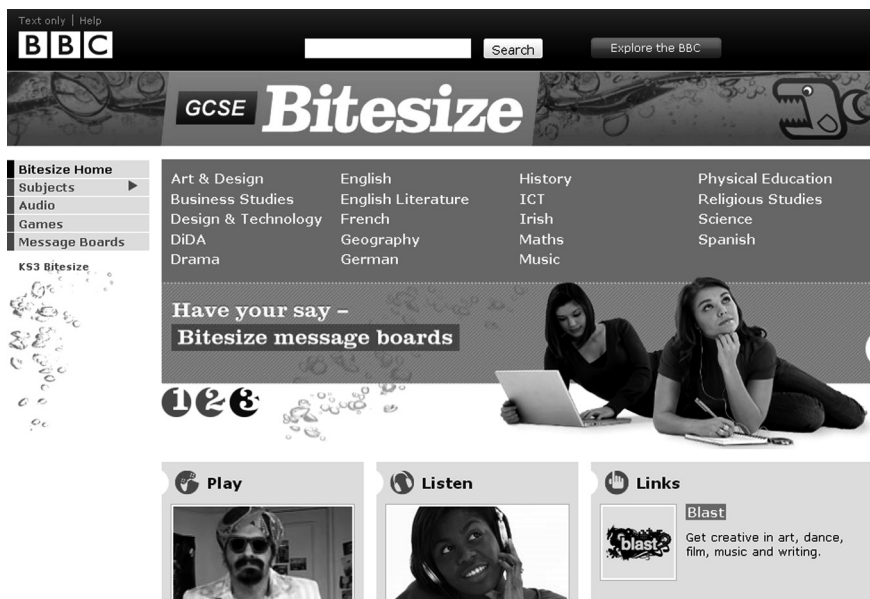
Text only | Help

BBC

Search

Explore the BBC

GCSE Bitesize

Bitesize Home
Subjects
Audio
Games
Message Boards

KS3 Bitesize

Art & Design
Business Studies
Design & Technology
DiDA
Drama

English
English Literature
French
Geography
German

History
ICT
Irish
Maths
Music

Physical Education
Religious Studies
Science
Spanish

Have your say –
Bitesize message boards

1 2 3

Play

Listen

Links

blast

Blast

Get creative in art, dance, film, music and writing.